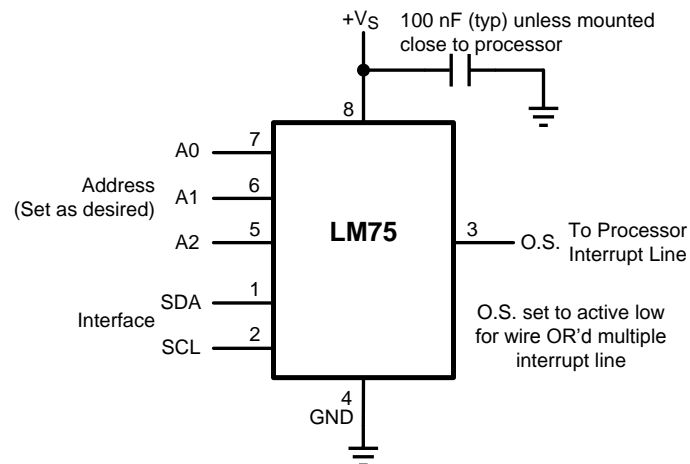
$+V_S$

100 nF (typ) unless mounted close to processor

8

A0 7

Address (Set as desired)

A1 6

A2 5

LM75

3 O.S.

To Processor Interrupt Line

Interface

SDA 1

SCL 2

O.S. set to active low for wire OR'd multiple interrupt line

4 GND